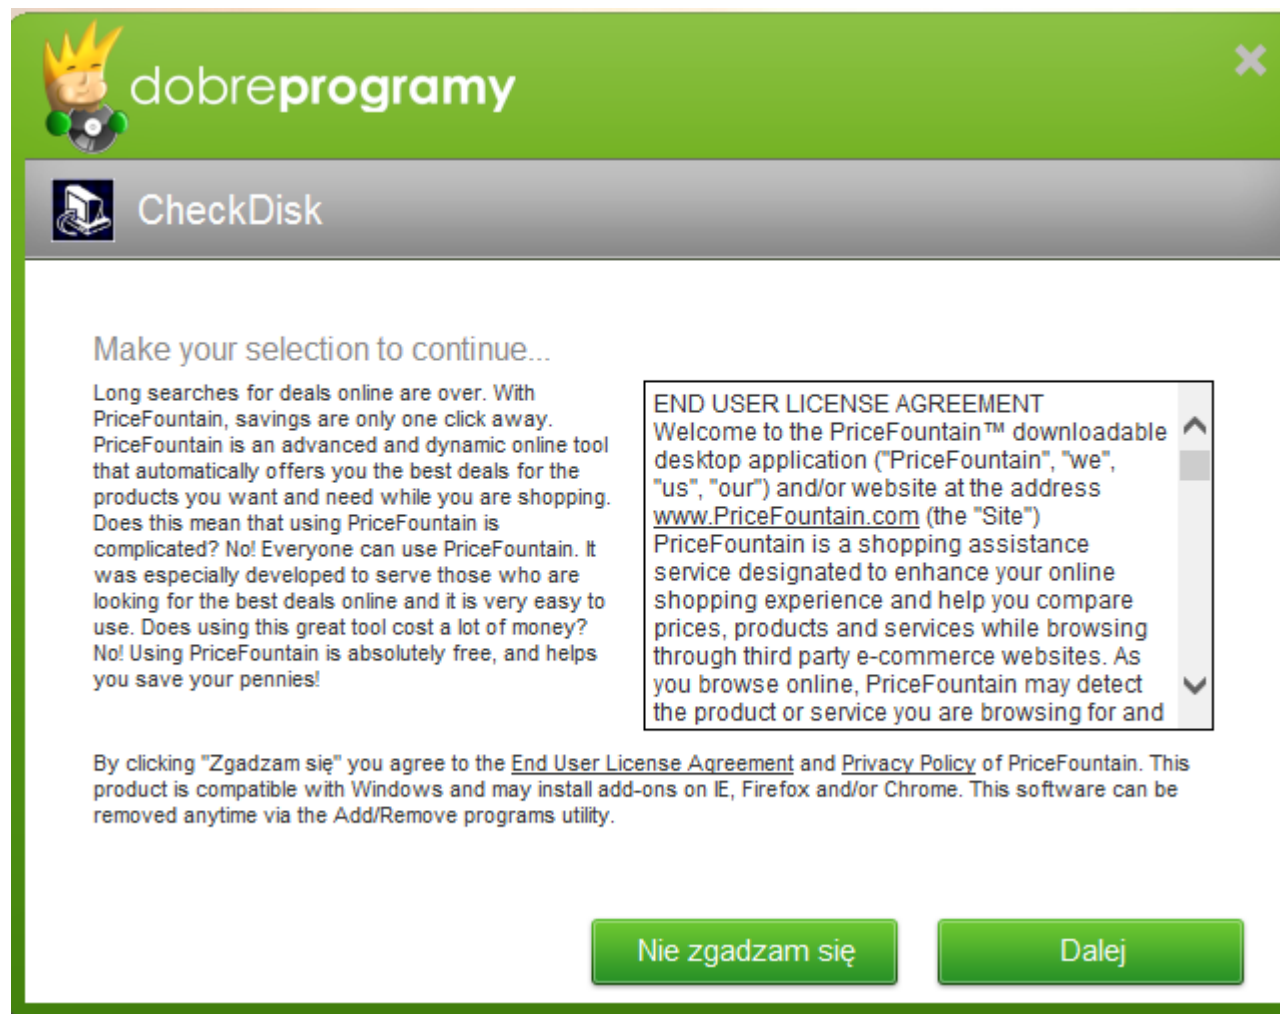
dobreprogramy

CheckDisk

Make your selection to continue...

Long searches for deals online are over. With PriceFountain, savings are only one click away. PriceFountain is an advanced and dynamic online tool that automatically offers you the best deals for the products you want and need while you are shopping. Does this mean that using PriceFountain is complicated? No! Everyone can use PriceFountain. It was especially developed to serve those who are looking for the best deals online and it is very easy to use. Does using this great tool cost a lot of money? No! Using PriceFountain is absolutely free, and helps you save your pennies!

END USER LICENSE AGREEMENT
Welcome to the PriceFountain™ downloadable desktop application ("PriceFountain", "we", "us", "our") and/or website at the address www.PriceFountain.com (the "Site") PriceFountain is a shopping assistance service designated to enhance your online shopping experience and help you compare prices, products and services while browsing through third party e-commerce websites. As you browse online, PriceFountain may detect the product or service you are browsing for and

By clicking "Zgadzam się" you agree to the End User License Agreement and Privacy Policy of PriceFountain. This product is compatible with Windows and may install add-ons on IE, Firefox and/or Chrome. This software can be removed anytime via the Add/Remove programs utility.

Nie zgadzam się

Dalej